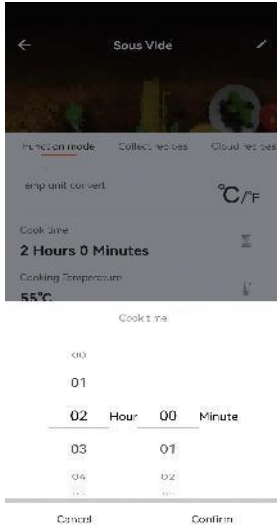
Sous Vide

Function mode Collect recipes Cloud recipes

emp unit convert

°C/°F

Cook time

2 Hours 0 Minutes

Cooking temperature

55°C

Cook time

00

01

02 Hour 00 Minute

03 01

04 02

Cancel Confirm